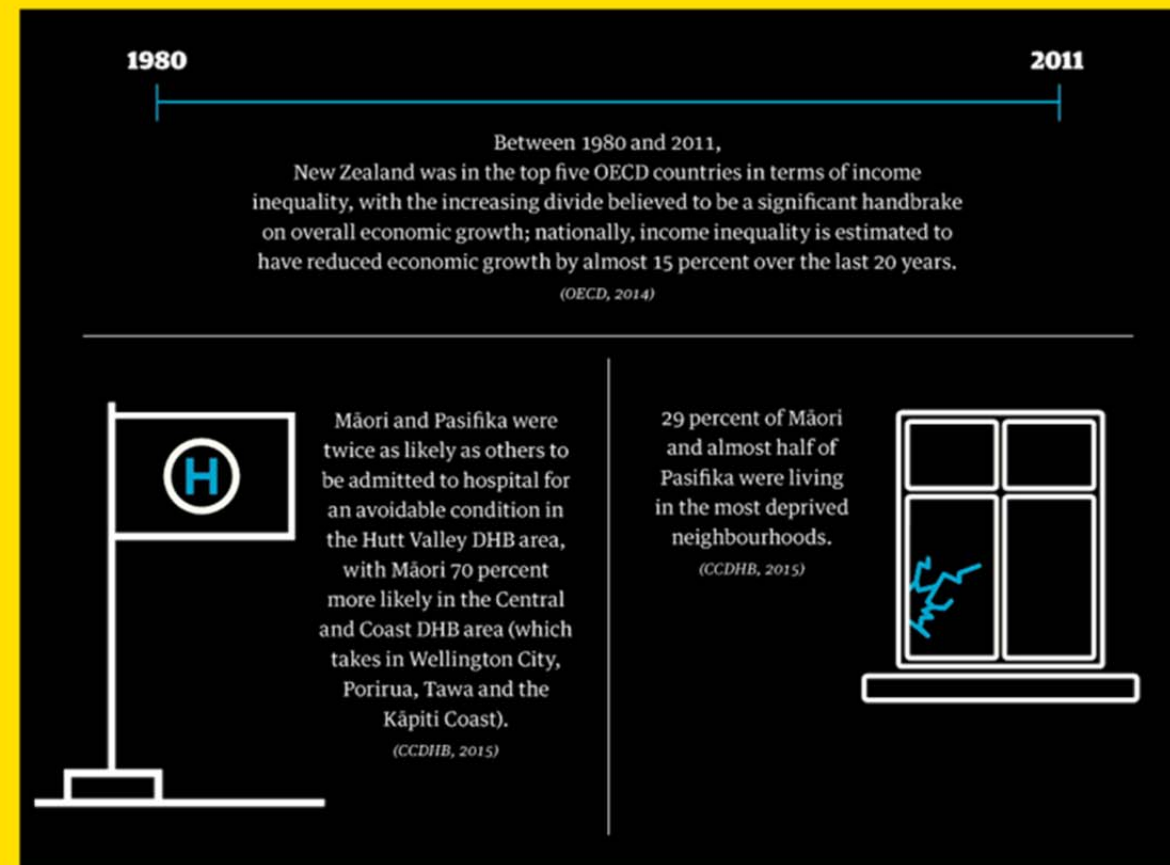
1980

2011

Between 1980 and 2011, New Zealand was in the top five OECD countries in terms of income inequality, with the increasing divide believed to be a significant handbrake on overall economic growth; nationally, income inequality is estimated to have reduced economic growth by almost 15 percent over the last 20 years.

(OECD, 2014)

H

Māori and Pasifika were twice as likely as others to be admitted to hospital for an avoidable condition in the Hutt Valley DHB area, with Māori 70 percent more likely in the Central and Coast DHB area (which takes in Wellington City, Porirua, Tawa and the Kāpiti Coast).

(CCDHB, 2015)

29 percent of Māori and almost half of Pasifika were living in the most deprived neighbourhoods.

(CCDHB, 2015)